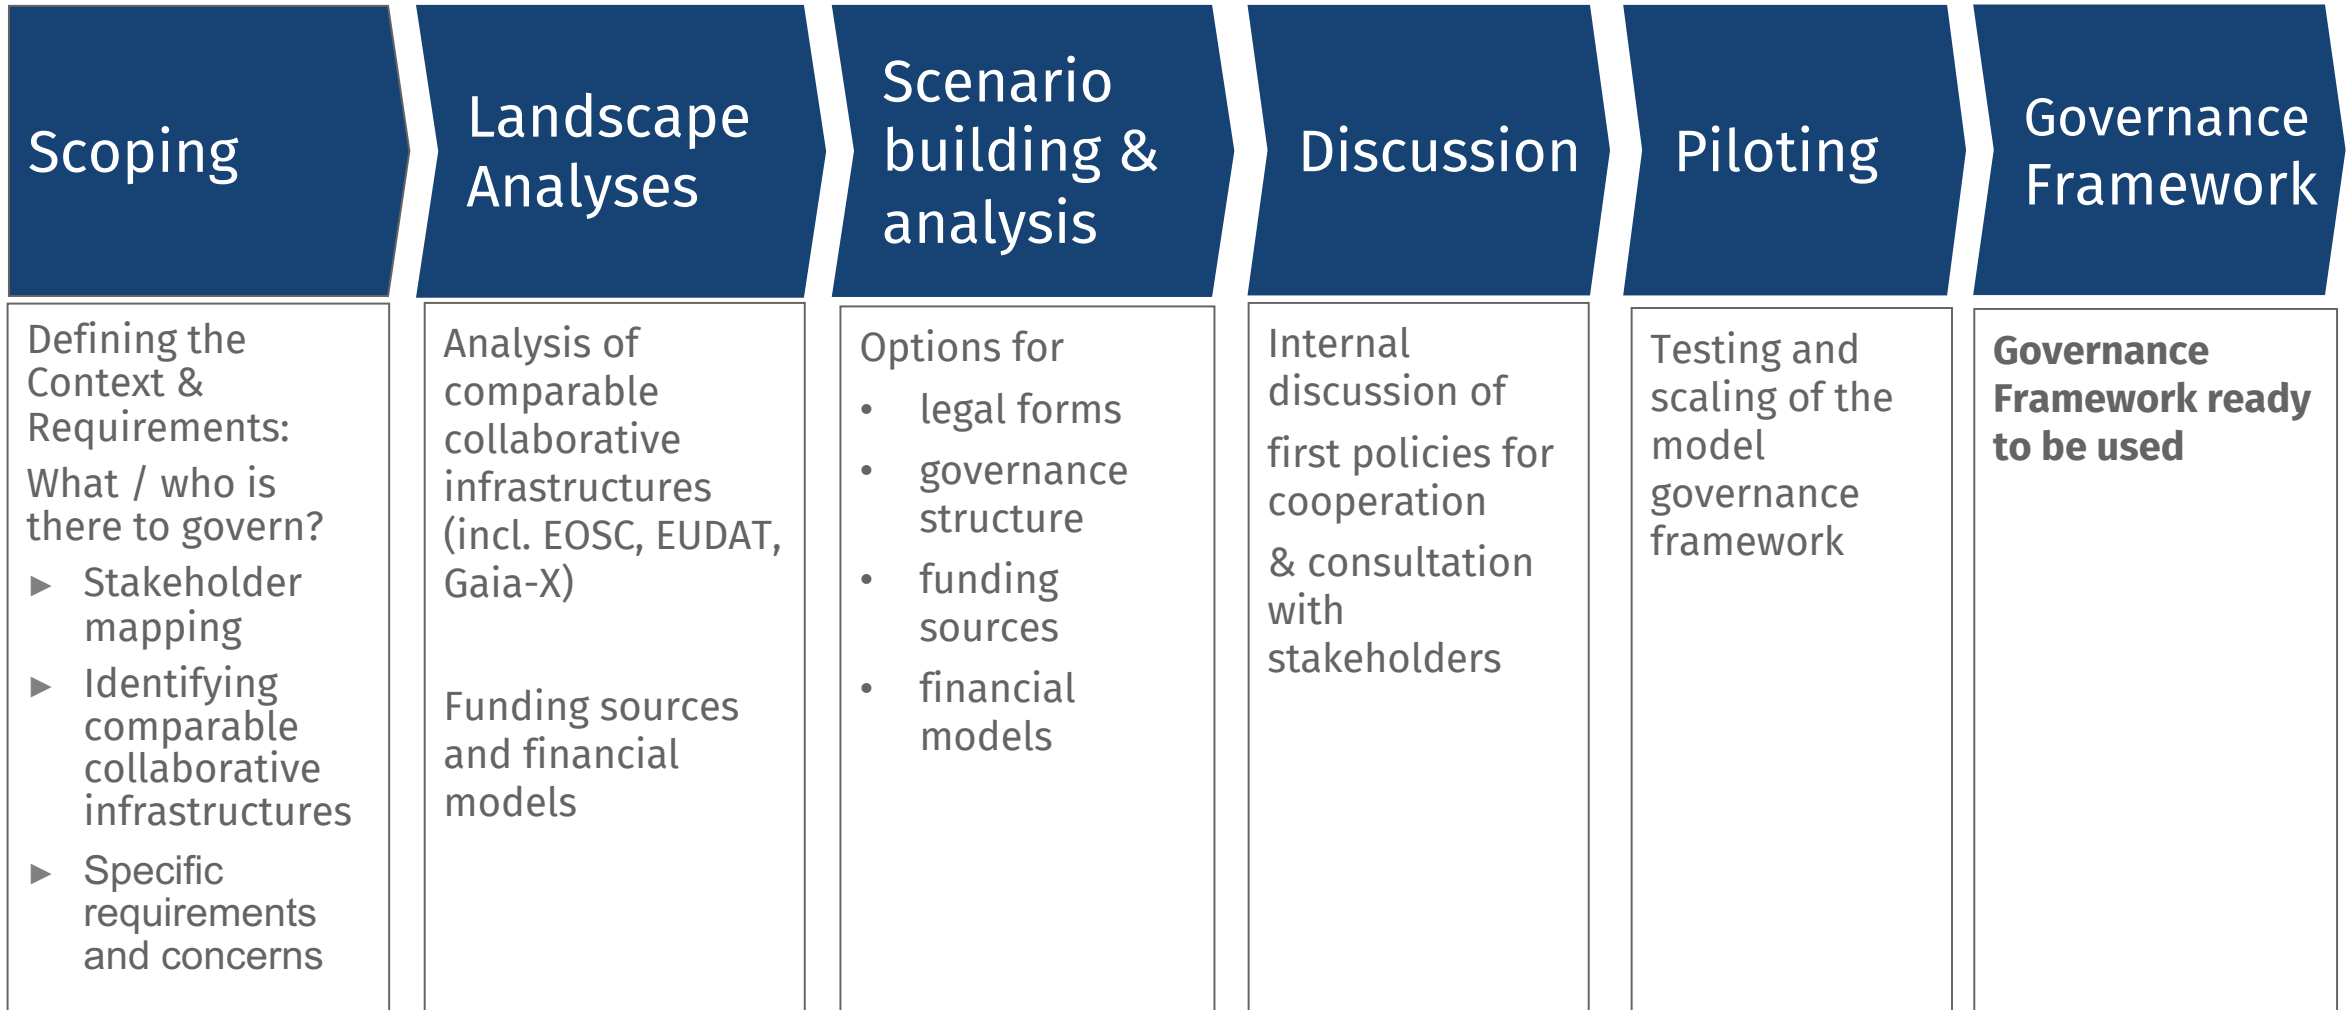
Scoping

Landscape Analyses

Scenario building & analysis

Discussion

Piloting

Governance Framework

Defining the Context & Requirements:

What / who is there to govern?

- Stakeholder mapping
- Identifying comparable collaborative infrastructures
- Specific requirements and concerns

Analysis of comparable collaborative infrastructures (incl. EOSC, EUDAT, Gaia-X)

Funding sources and financial models

Options for

- legal forms
- governance structure
- funding sources
- financial models

Internal discussion of

first policies for cooperation

& consultation with stakeholders

Testing and scaling of the model governance framework

**Governance Framework ready to be used**